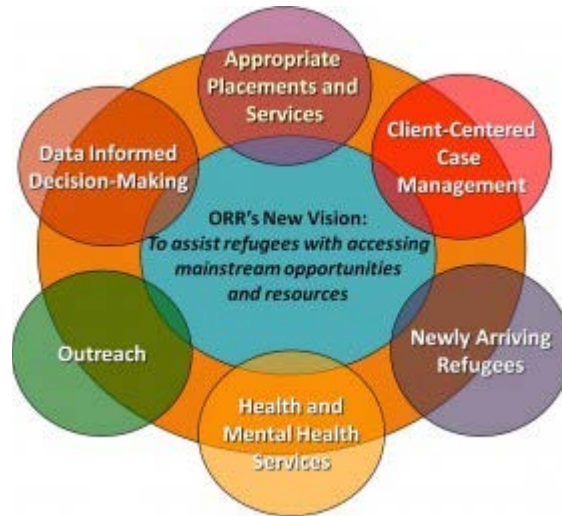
Appropriate Placements and Services

Client-Centered Case Management

Newly Arriving Refugees

Health and Mental Health Services

Outreach

Data Informed Decision-Making

ORR's New Vision:
*To assist refugees with accessing mainstream opportunities and resources*